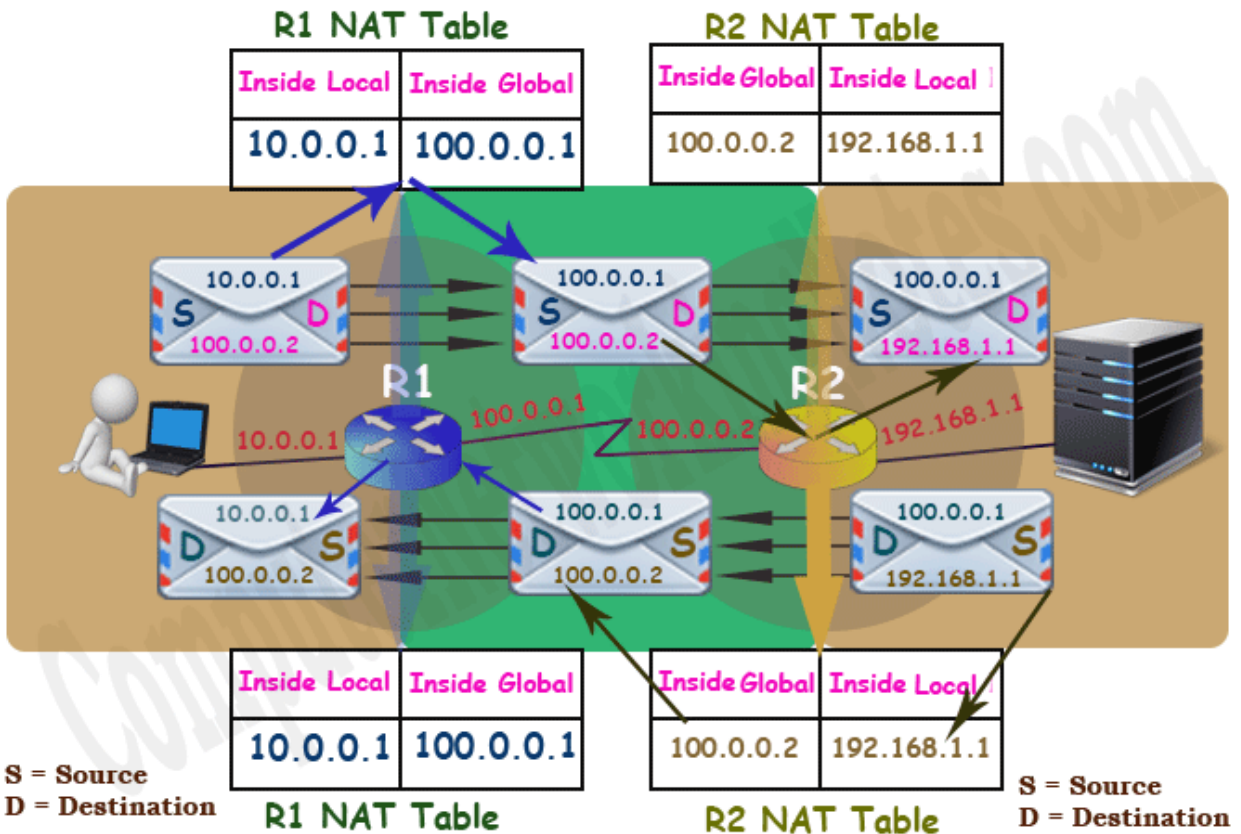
R1 NAT Table

| Inside Local | Inside Global |
|---|---|
| 10.0.0.1 | 100.0.0.1 |

R2 NAT Table

| Inside Global | Inside Local |
|---|---|
| 100.0.0.2 | 192.168.1.1 |

10.0.0.1
S D
100.0.0.2

100.0.0.1
S D
100.0.0.2

100.0.0.1
S D
192.168.1.1

R1

R2

10.0.0.1

100.0.0.1

100.0.0.2

192.168.1.1

10.0.0.1
D S
100.0.0.2

100.0.0.1
D S
100.0.0.2

100.0.0.1
D S
192.168.1.1

| Inside Local | Inside Global |
|---|---|
| 10.0.0.1 | 100.0.0.1 |

R1 NAT Table

| Inside Global | Inside Local |
|---|---|
| 100.0.0.2 | 192.168.1.1 |

R2 NAT Table

S = Source
D = Destination

S = Source
D = Destination

ComputerNetworkingNotes.com